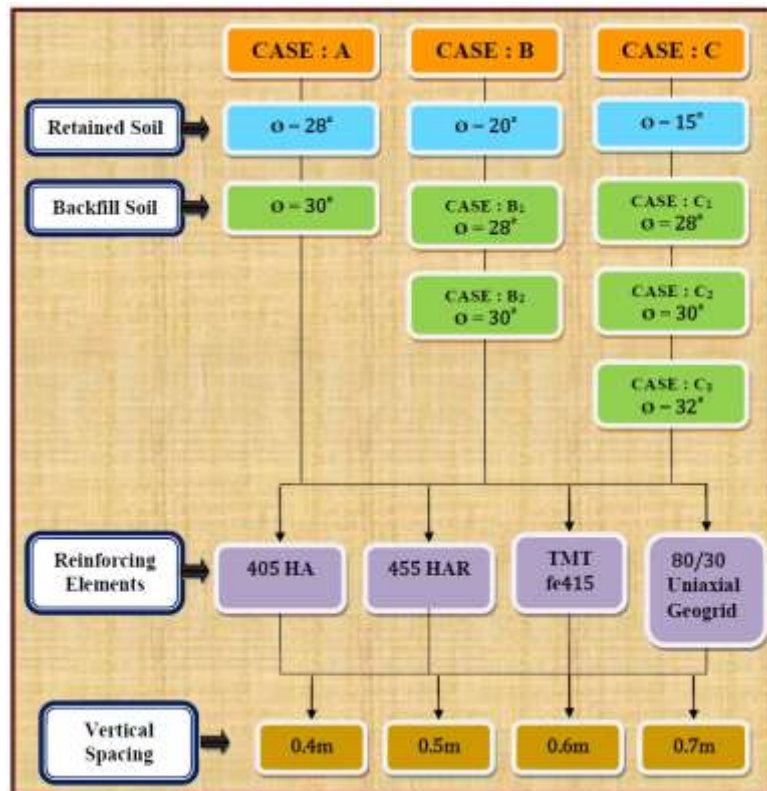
CASE : A
CASE : B
CASE : C

Retained Soil
$\emptyset = 28^{\circ}$
$\emptyset = 20^{\circ}$
$\emptyset = 15^{\circ}$

Backfill Soil
$\emptyset = 30^{\circ}$
CASE : $B_1$ $\emptyset = 28^{\circ}$
CASE : $C_1$ $\emptyset = 28^{\circ}$
CASE : $B_2$ $\emptyset = 30^{\circ}$
CASE : $C_2$ $\emptyset = 30^{\circ}$
CASE : $C_3$ $\emptyset = 32^{\circ}$

Reinforcing Elements
405 HA
455 HAR
TMT fe415
80/30 Uniaxial Geogrid

Vertical Spacing
0.4m
0.5m
0.6m
0.7m